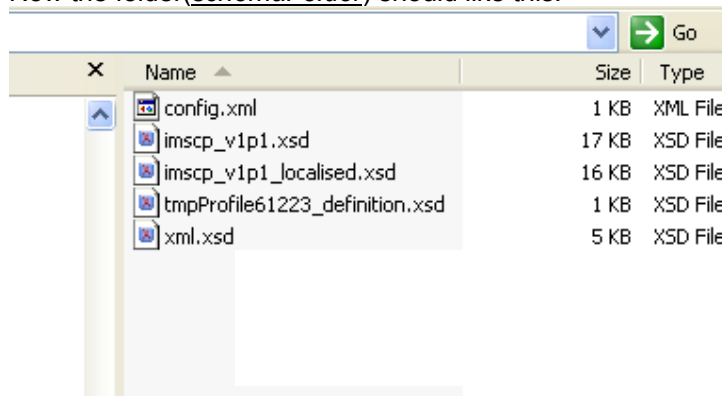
Now the folder(schemal-order) should like this:

Go

×

Name

| Name | Size | Type |
|---|---|---|
| config.xml | 1 KB | XML File |
| imscp_v1p1.xsd | 17 KB | XSD File |
| imscp_v1p1_localised.xsd | 16 KB | XSD File |
| tmpProfile61223_definition.xsd | 1 KB | XSD File |
| xml.xsd | 5 KB | XSD File |